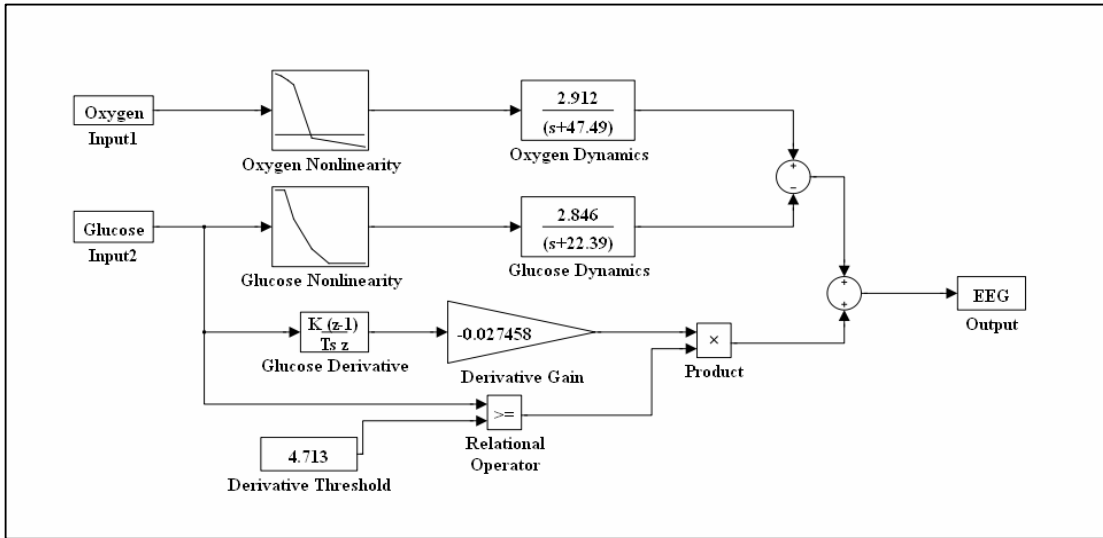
Oxygen
Input1

Oxygen Nonlinearity

$\frac{2.912}{(s+47.49)}$
Oxygen Dynamics

+
-

Glucose
Input2

Glucose Nonlinearity

$\frac{2.846}{(s+22.39)}$
Glucose Dynamics

+
+

EEG
Output

$\frac{K(z-1)}{Ts\ z}$
Glucose Derivative

-0.027458
Derivative Gain

×
Product

>=
Relational Operator

4.713
Derivative Threshold